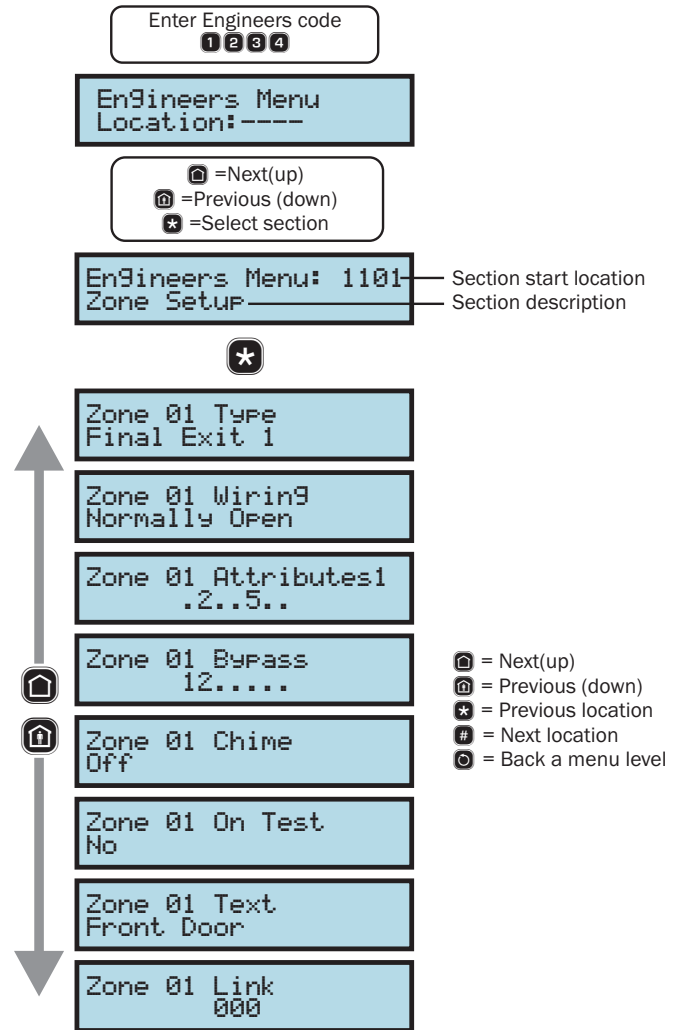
Enter Engineers code
1234

Engineers Menu
Location:----

=Next(up)
=Previous (down)
=Select section

Engineers Menu: 1101
Zone Setup

Section start location
Section description

Zone 01 Type
Final Exit 1

Zone 01 Wiring
Normally Open

Zone 01 Attributes1
.2..5..

Zone 01 Bypass
12.....

Zone 01 Chime
Off

Zone 01 On Test
No

Zone 01 Text
Front Door

Zone 01 Link
000

= Next(up)
= Previous (down)
= Previous location
= Next location
= Back a menu level